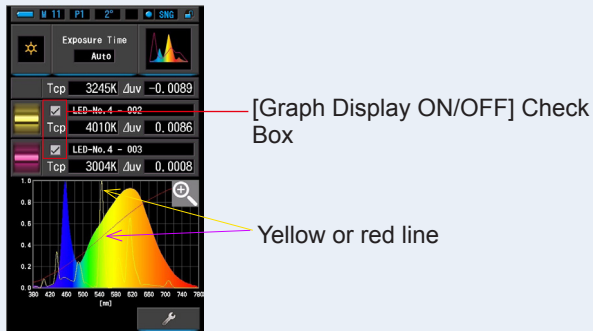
M 11 P1 2° SNG

Exposure Time
Auto

Tcp 3245K Δuv -0.0089

LED-No.4 - 002
Tcp 4010K Δuv 0.0086

LED-No.4 - 003
Tcp 3004K Δuv 0.0008

1.0
0.8
0.6
0.4
0.2
0.0
380 420 460 500 540 580 620 660 700 740 780
[nm]

[Graph Display ON/OFF] Check Box

Yellow or red line